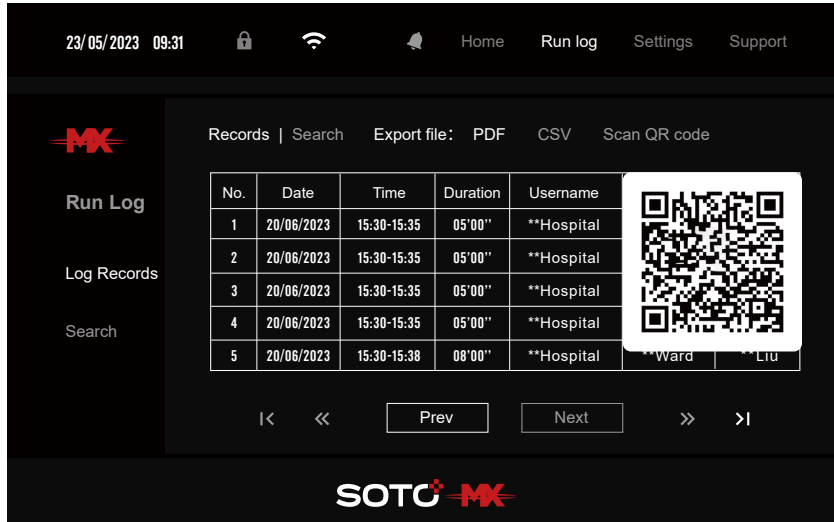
23/05/2023 09:31 Home Run log Settings Support

MX

Run Log

Log Records

Search

Records | Search Export file: PDF CSV Scan QR code

| No. | Date | Time | Duration | Username | | |
|---|---|---|---|---|---|---|
| 1 | 20/06/2023 | 15:30-15:35 | 05'00'' | **Hospital | | |
| 2 | 20/06/2023 | 15:30-15:35 | 05'00'' | **Hospital | | |
| 3 | 20/06/2023 | 15:30-15:35 | 05'00'' | **Hospital | | |
| 4 | 20/06/2023 | 15:30-15:35 | 05'00'' | **Hospital | | |
| 5 | 20/06/2023 | 15:30-15:38 | 08'00'' | **Hospital | **Ward | **Liu |

|< << Prev Next >> >|

SOTO MX